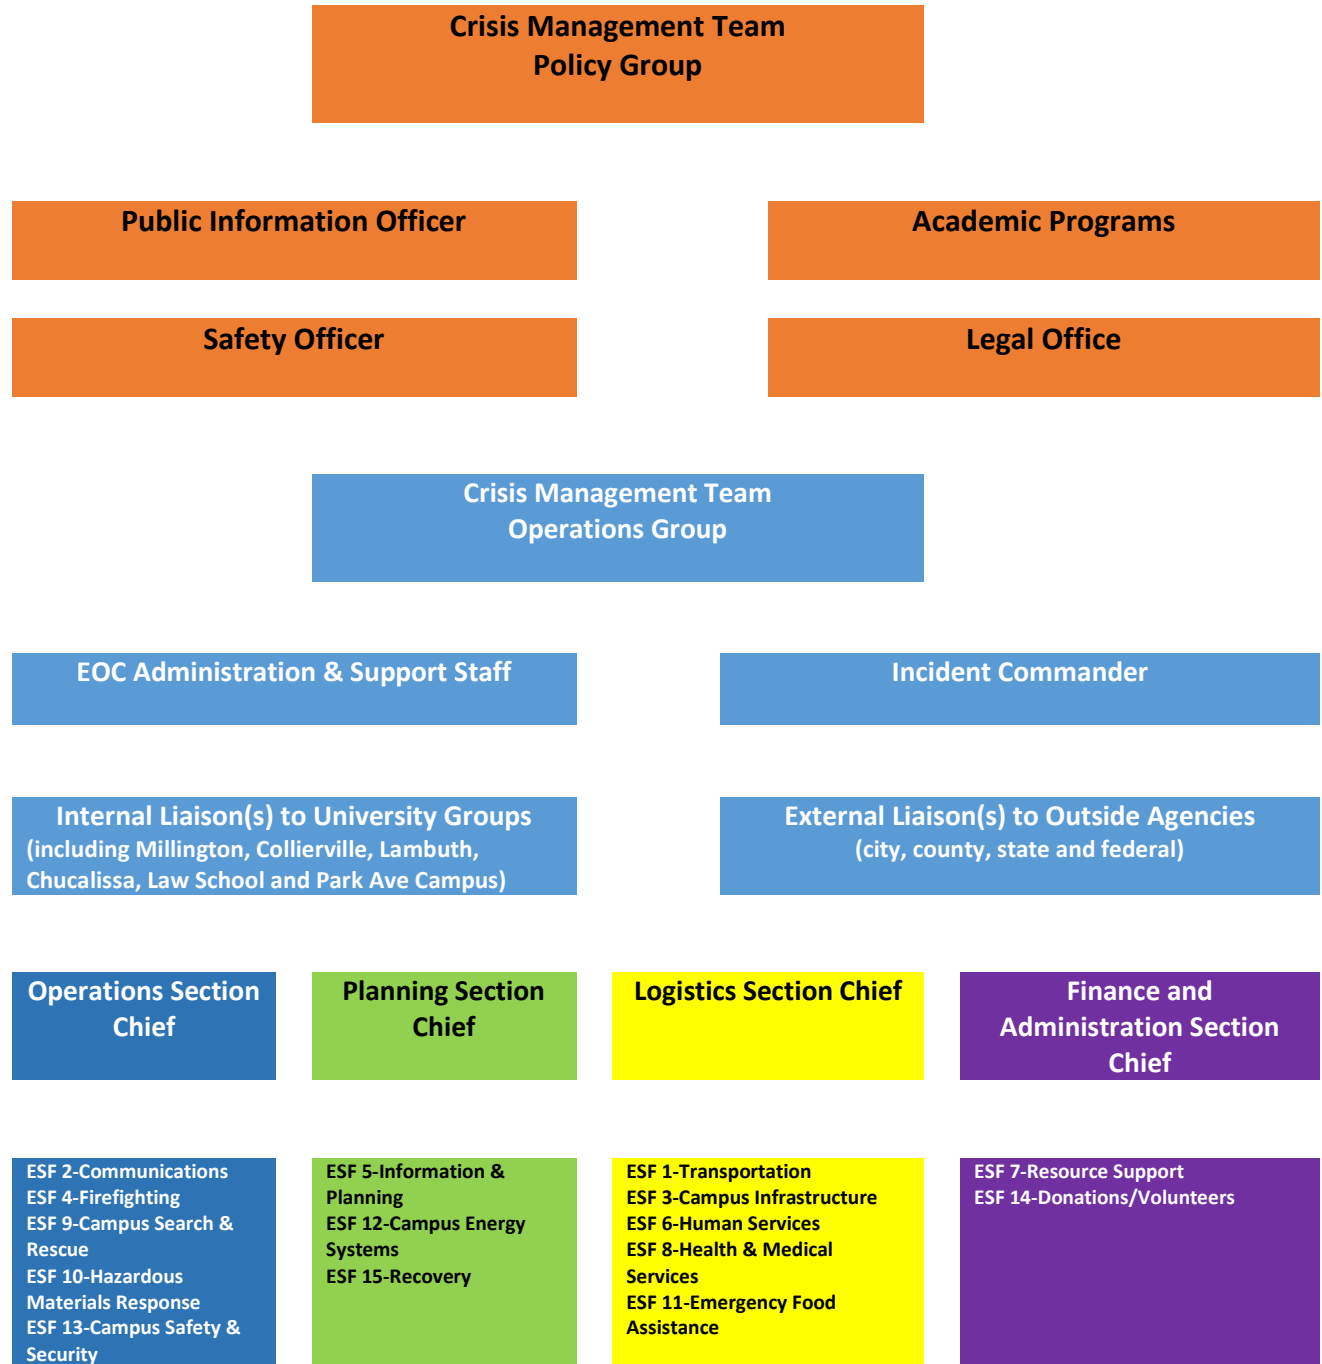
Crisis Management Team
Policy Group

Public Information Officer

Academic Programs

Safety Officer

Legal Office

Crisis Management Team
Operations Group

EOC Administration & Support Staff

Incident Commander

Internal Liaison(s) to University Groups (including Millington, Collierville, Lambuth, Chucalissa, Law School and Park Ave Campus)

External Liaison(s) to Outside Agencies (city, county, state and federal)

Operations Section Chief

Planning Section Chief

Logistics Section Chief

Finance and Administration Section Chief

ESF 2-Communications
ESF 4-Firefighting
ESF 9-Campus Search & Rescue
ESF 10-Hazardous Materials Response
ESF 13-Campus Safety & Security

ESF 5-Information & Planning
ESF 12-Campus Energy Systems
ESF 15-Recovery

ESF 1-Transportation
ESF 3-Campus Infrastructure
ESF 6-Human Services
ESF 8-Health & Medical Services
ESF 11-Emergency Food Assistance

ESF 7-Resource Support
ESF 14-Donations/Volunteers